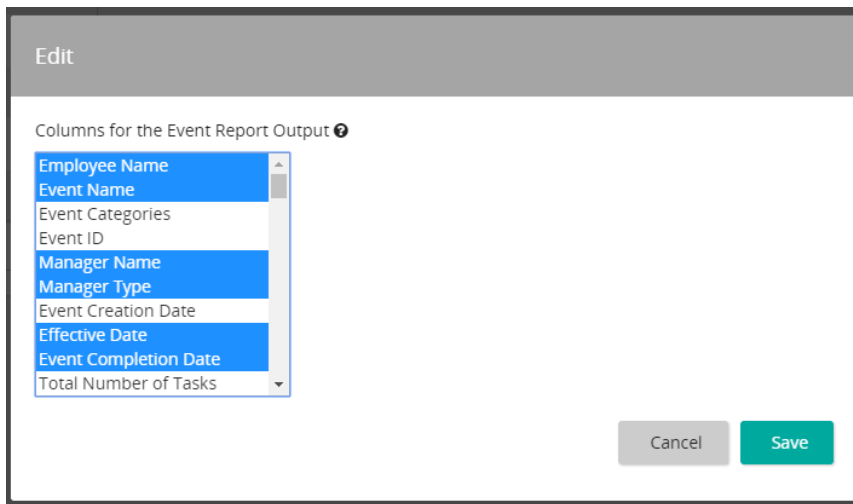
Edit

Columns for the Event Report Output

Employee Name
Event Name
Event Categories
Event ID
Manager Name
Manager Type
Event Creation Date
Effective Date
Event Completion Date
Total Number of Tasks

Cancel
Save